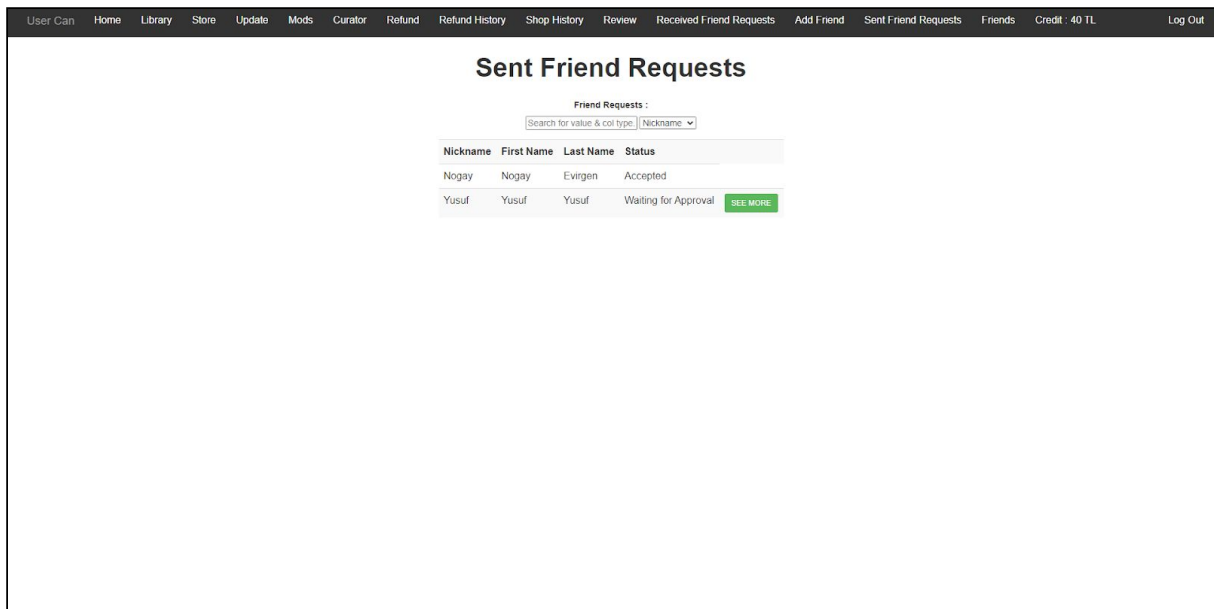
User Can Home Library Store Update Mods Curator Refund Refund History Shop History Review Received Friend Requests Add Friend Sent Friend Requests Friends Credit : 40 TL Log Out

Sent Friend Requests

Friend Requests :

Search for value & col type Nickname

| Nickname | First Name | Last Name | Status | |
|---|---|---|---|---|
| Nogay | Nogay | Evirgen | Accepted | |
| Yusuf | Yusuf | Yusuf | Waiting for Approval | SEE MORE |